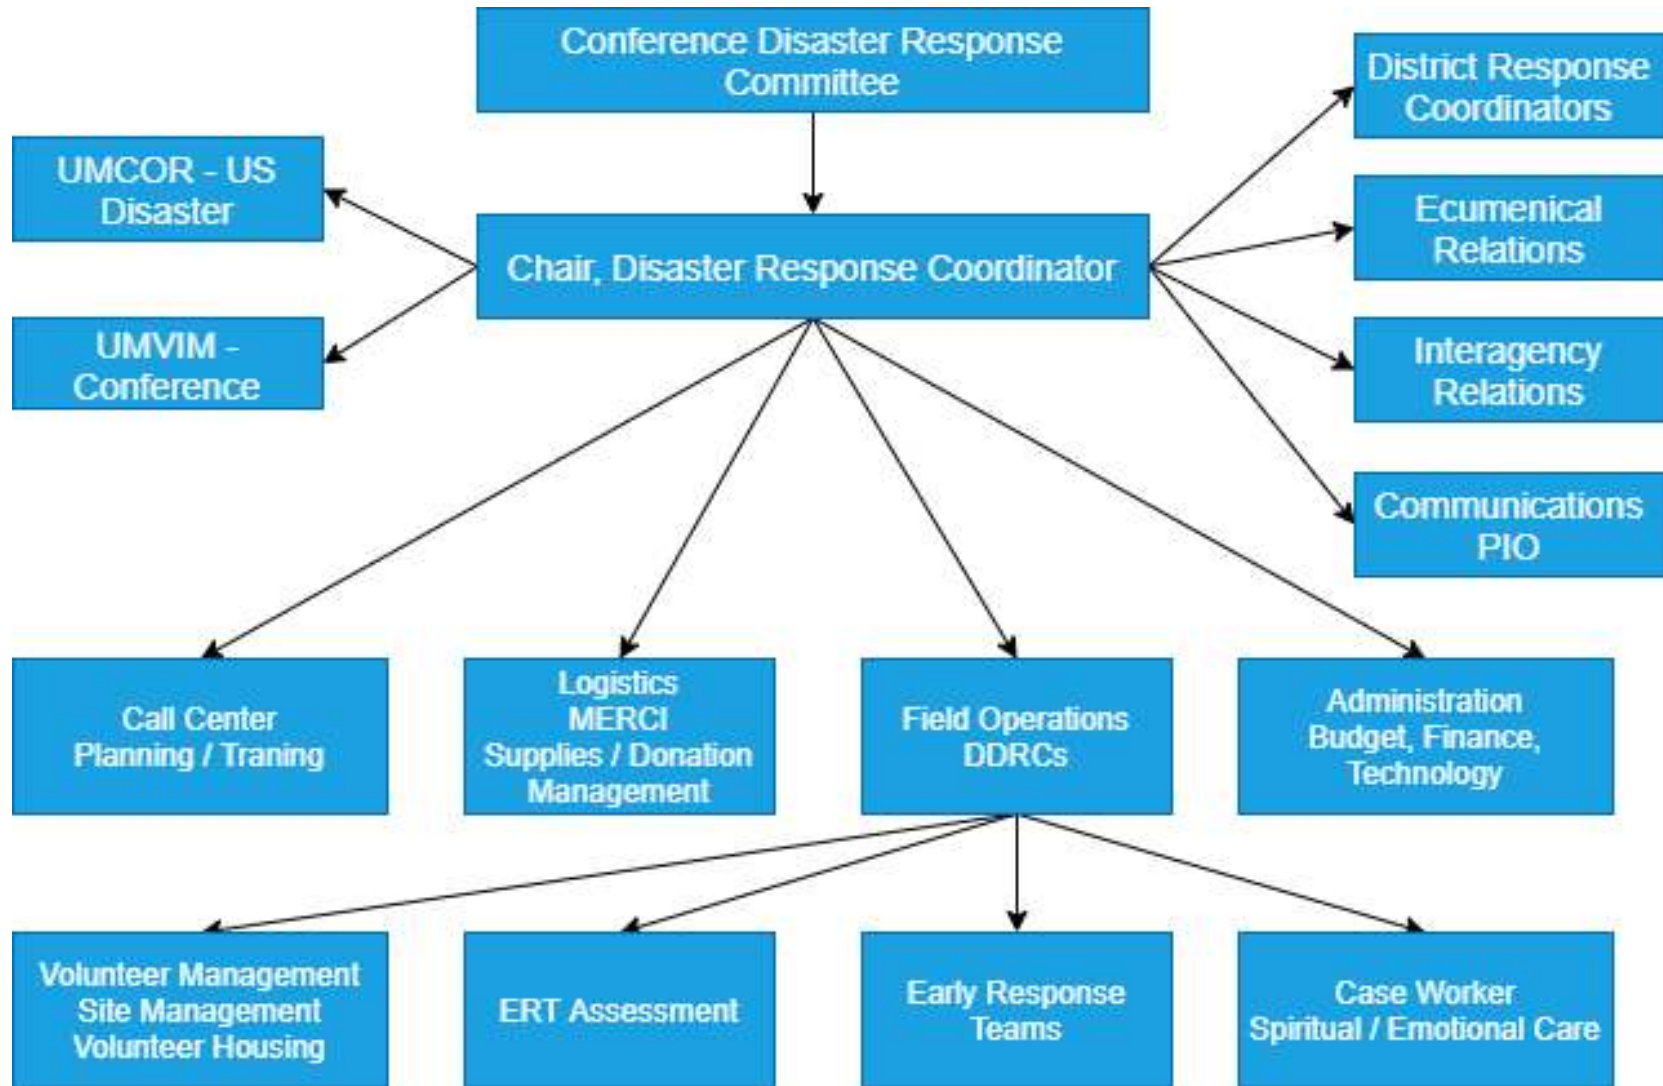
Conference Disaster Response Committee

UMCOR - US Disaster

UMVIM - Conference

Chair, Disaster Response Coordinator

District Response Coordinators

Ecumenical Relations

Interagency Relations

Communications PIO

Call Center Planning / Traning

Logistics MERCI Supplies / Donation Management

Field Operations DDRCs

Administration Budget, Finance, Technology

Volunteer Management Site Management Volunteer Housing

ERT Assessment

Early Response Teams

Case Worker Spiritual / Emotional Care